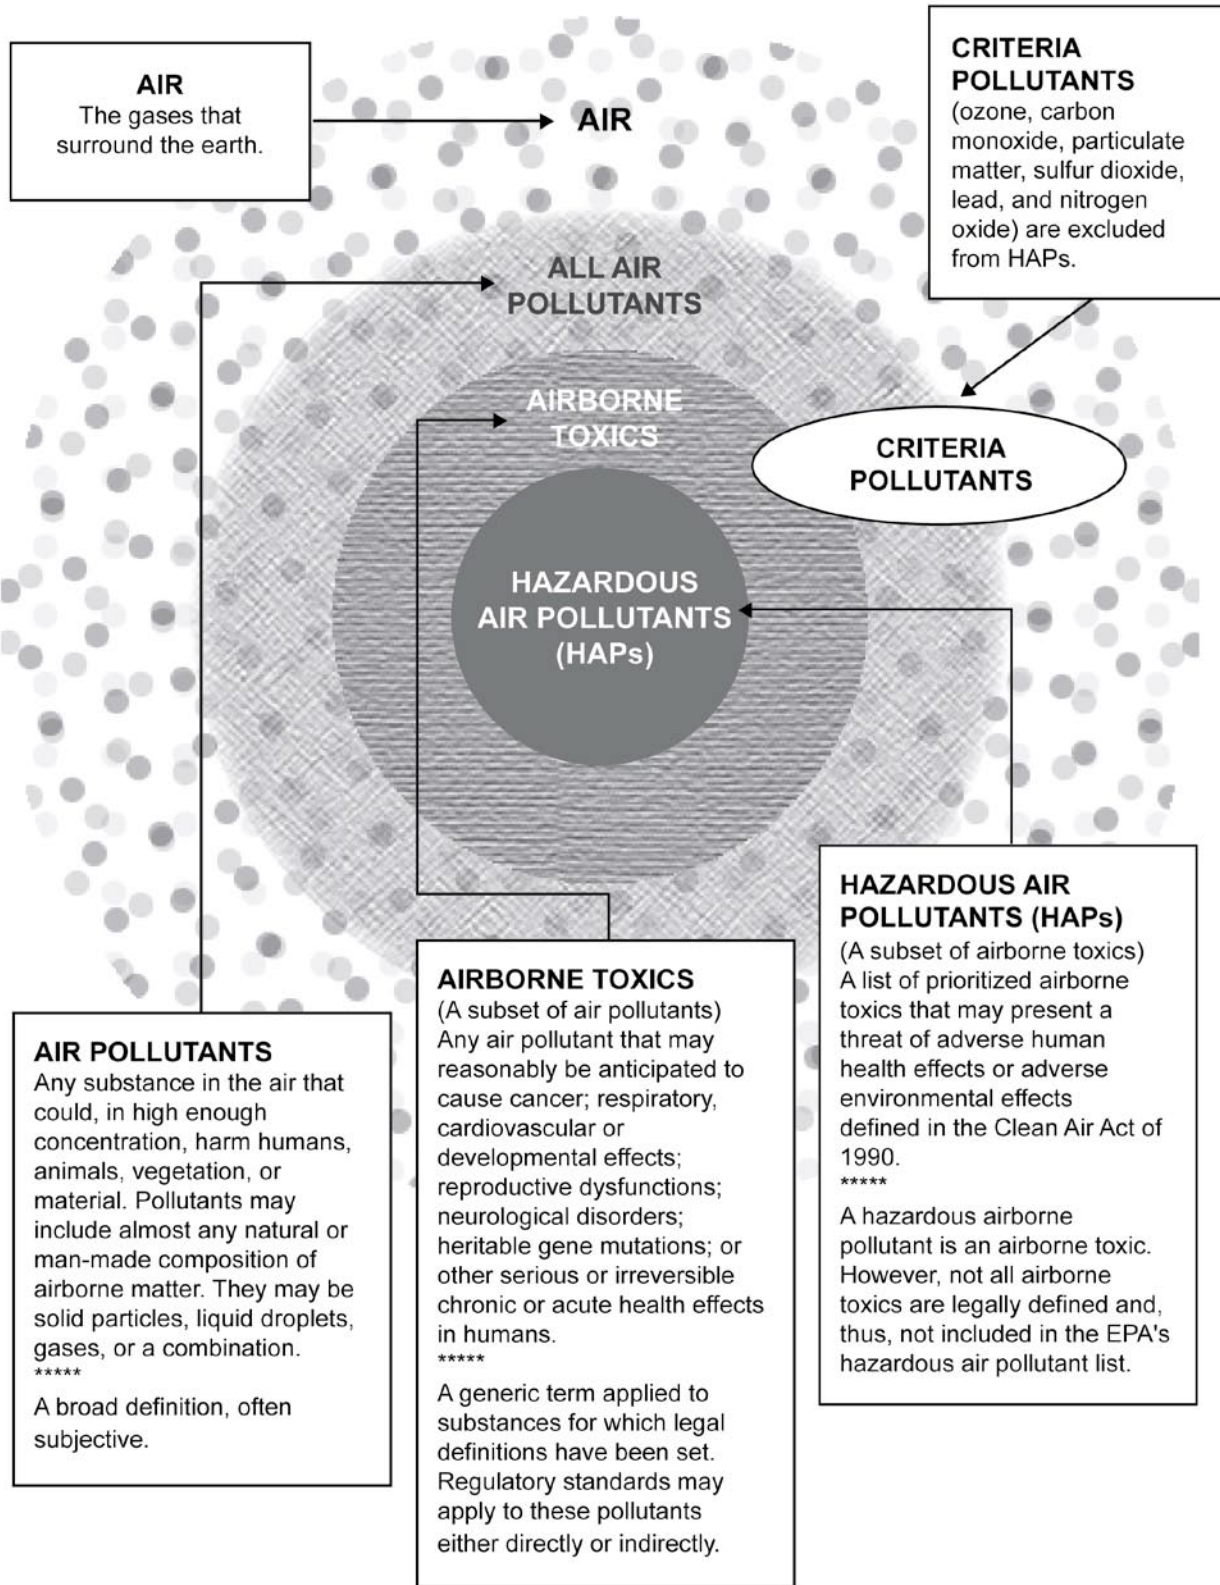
AIR
The gases that surround the earth.

AIR

CRITERIA POLLUTANTS
(ozone, carbon monoxide, particulate matter, sulfur dioxide, lead, and nitrogen oxide) are excluded from HAPs.

ALL AIR POLLUTANTS

AIRBORNE TOXICS

CRITERIA POLLUTANTS

HAZARDOUS AIR POLLUTANTS (HAPs)

HAZARDOUS AIR POLLUTANTS (HAPs)
(A subset of airborne toxics)
A list of prioritized airborne toxics that may present a threat of adverse human health effects or adverse environmental effects defined in the Clean Air Act of 1990.
*****
A hazardous airborne pollutant is an airborne toxic. However, not all airborne toxics are legally defined and, thus, not included in the EPA's hazardous air pollutant list.

AIRBORNE TOXICS
(A subset of air pollutants)
Any air pollutant that may reasonably be anticipated to cause cancer; respiratory, cardiovascular or developmental effects; reproductive dysfunctions; neurological disorders; heritable gene mutations; or other serious or irreversible chronic or acute health effects in humans.
*****
A generic term applied to substances for which legal definitions have been set. Regulatory standards may apply to these pollutants either directly or indirectly.

AIR POLLUTANTS
Any substance in the air that could, in high enough concentration, harm humans, animals, vegetation, or material. Pollutants may include almost any natural or man-made composition of airborne matter. They may be solid particles, liquid droplets, gases, or a combination.
*****
A broad definition, often subjective.